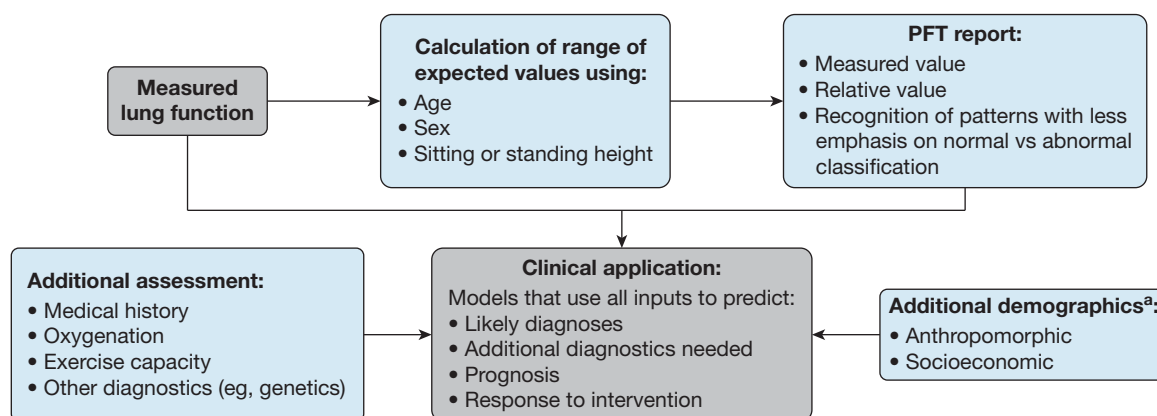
Measured lung function

Calculation of range of expected values using:
• Age
• Sex
• Sitting or standing height

PFT report:
• Measured value
• Relative value
• Recognition of patterns with less emphasis on normal vs abnormal classification

Additional assessment:
• Medical history
• Oxygenation
• Exercise capacity
• Other diagnostics (eg, genetics)

Clinical application:
Models that use all inputs to predict:
• Likely diagnoses
• Additional diagnostics needed
• Prognosis
• Response to intervention

Additional demographics$^{a}$:
• Anthropomorphic
• Socioeconomic